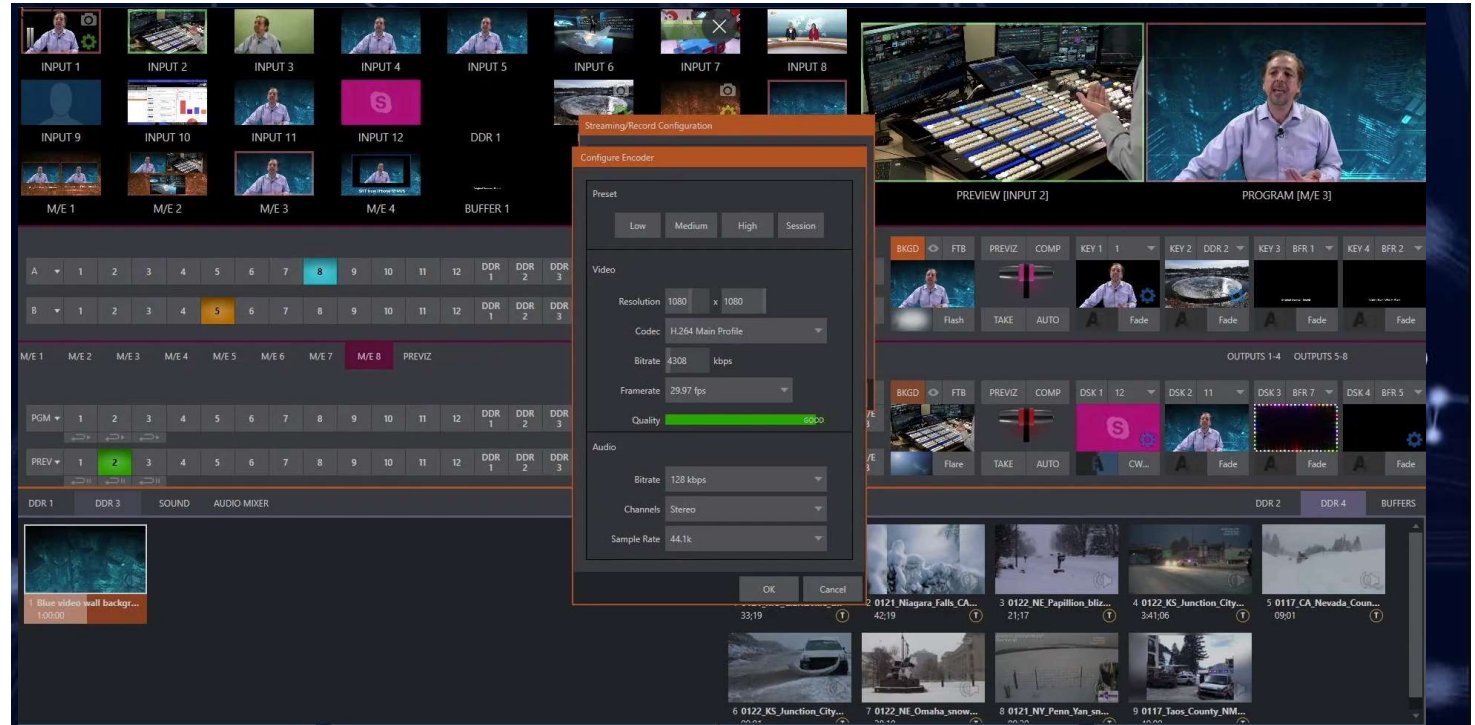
INPUT 1 INPUT 2 INPUT 3 INPUT 4 INPUT 5 INPUT 6 INPUT 7 INPUT 8

INPUT 9 INPUT 10 INPUT 11 INPUT 12 DDR 1

M/E 1 M/E 2 M/E 3 M/E 4 BUFFER 1

PREVIEW [INPUT 2] PROGRAM [M/E 3]

Streaming/Record Configuration

Configure Encoder

Preset

Low Medium High Session

Video

Resolution 1080 x 1080

Codec H.264 Main Profile

Bitrate 4308 kbps

Framerate 29.97 fps

Quality GOOD

Audio

Bitrate 128 kbps

Channels Stereo

Sample Rate 44.1k

OK Cancel

A 1 2 3 4 5 6 7 8 9 10 11 12 DDR 1 DDR 2 DDR 3

B 1 2 3 4 5 6 7 8 9 10 11 12 DDR 1 DDR 2 DDR 3

BKGD FTB PREVIZ COMP KEY 1 1 KEY 2 DDR 2 KEY 3 BFR 1 KEY 4 BFR 2

Flash TAKE AUTO Fade Fade Fade Fade

M/E 1 M/E 2 M/E 3 M/E 4 M/E 5 M/E 6 M/E 7 M/E 8 PREVIZ

OUTPUTS 1-4 OUTPUTS 5-8

PGM 1 2 3 4 5 6 7 8 9 10 11 12 DDR 1 DDR 2 DDR 3

PREV 1 2 3 4 5 6 7 8 9 10 11 12 DDR 1 DDR 2 DDR 3

BKGD FTB PREVIZ COMP DSK 1 12 DSK 2 11 DSK 3 BFR 7 DSK 4 BFR 5

Flare TAKE AUTO CW... Fade Fade Fade

DDR 1 DDR 3 SOUND AUDIO MIXER DDR 2 DDR 4 BUFFERS

1 Blue video wall backgr...
1:00:00

33;19

2 0121_Niagara_Falls_CA...
42;19

3 0122_NE_Papillion_bliz...
21;17

4 0122_KS_Junction_City...
3:41;06

5 0117_CA_Nevada_Coun...
09;01

6 0122_KS_Junction_City...

7 0122_NE_Omaha_snow...

8 0121_NY_Penn_Yan_sn...

9 0117_Taos_County_NM...